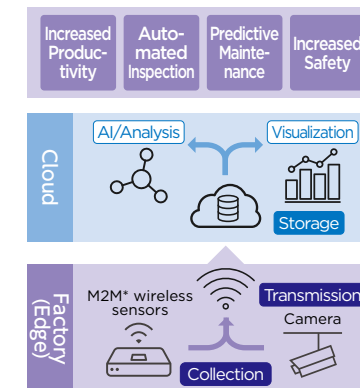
Increased Productivity

Automated Inspection

Predictive Maintenance

Increased Safety

Cloud

AI/Analysis

Visualization

Storage

Factory (Edge)

M2M* wireless sensors

Transmission

Camera

Collection